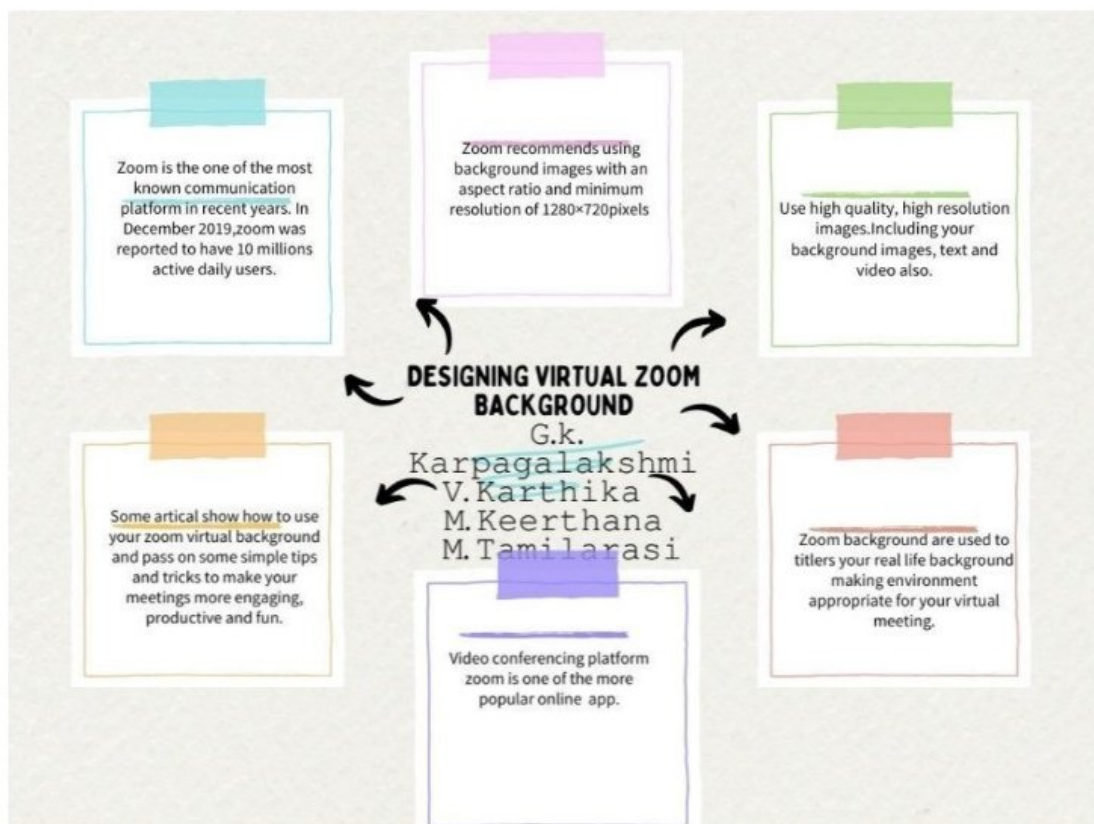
Zoom is the one of the most known communication platform in recent years. In December 2019,zoom was reported to have 10 millions active daily users.

Zoom recommends using background images with an aspect ratio and minimum resolution of 1280×720pixels

Use high quality, high resolution images.Including your background images, text and video also.

DESIGNING VIRTUAL ZOOM BACKGROUND
G.k. Karpagalakshmi
V.Karthika
M.Keerthana
M.Tamilarasi

Some artical show how to use your zoom virtual background and pass on some simple tips and tricks to make your meetings more engaging, productive and fun.

Zoom background are used to titlers your real life background making environment appropriate for your virtual meeting.

Video conferencing platform zoom is one of the more popular online app.